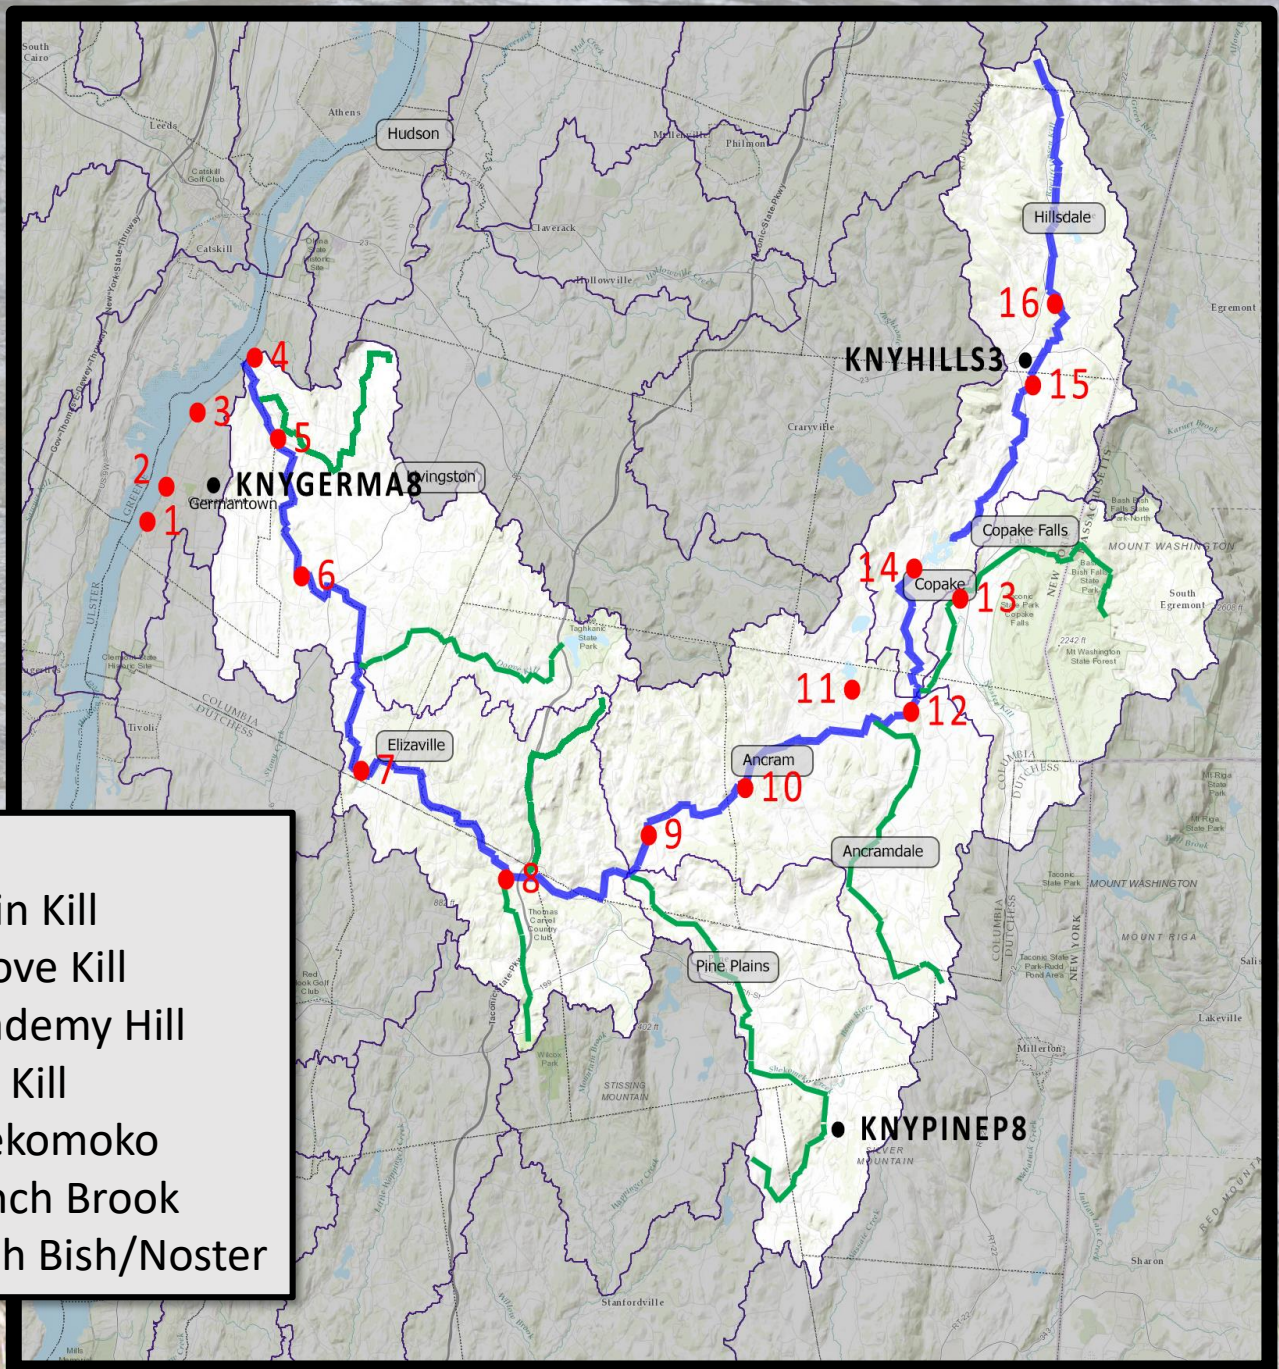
South Cairo
Leeds
Athens
Hudson
Catskill Golf Club
Catskill
Olana State Historic Site
Claverack
Mellenville
Philmont
Hollowville
Hillsdale
Egremont
16
KNYHILLS3
15
Craryville
4
3
5
2
KNYGERMA8
Livingston
Germantown
1
Copake Falls
14
Copake
13
MOUNT WASHINGTON
South Egremont
6
Taghkanic State Park
Mt Washington State Forest
11
12
Tivoli
Elizaville
7
Ancram
10
9
Ancramdale
8
Thomas Carvel Country Club
MOUNT WASHINGTON
MOUNT RIGA
Pine Plains
Lakeville
Millerton
Red Hook Golf Club
STISSING MOUNTAIN
KNYPINEP8
Sharon
Stanfordville
in Kill
ove Kill
demy Hill
Kill
ekomoko
ch Brook
h Bish/Noster